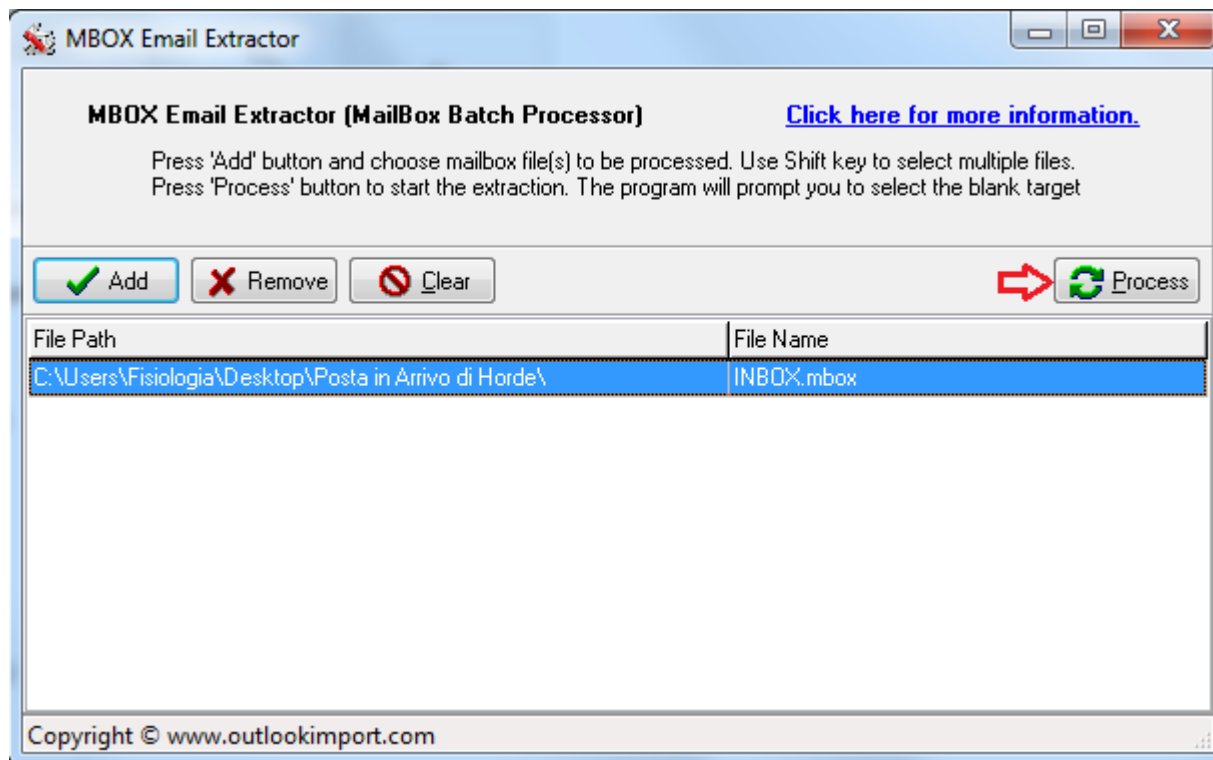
MBOX Email Extractor

MBOX Email Extractor (MailBox Batch Processor)

Click here for more information.

Press 'Add' button and choose mailbox file(s) to be processed. Use Shift key to select multiple files. Press 'Process' button to start the extraction. The program will prompt you to select the blank target

Add

Remove

Clear

Process

| File Path | File Name |
|---|---|
| C:\Users\Fisiologia\Desktop\Posta in Arrivo di Horde\ | INBOX.mbox |

Copyright © www.outlookimport.com